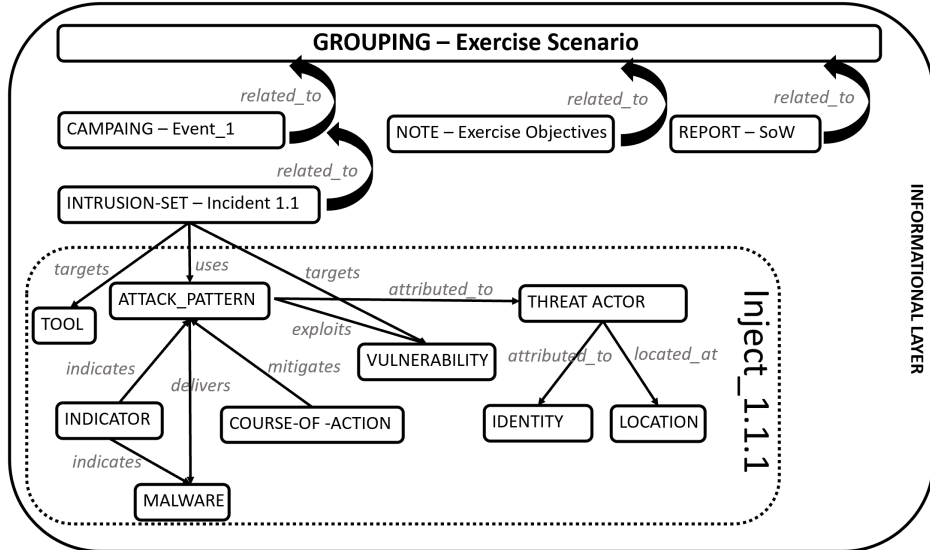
GROUPING – Exercise Scenario

related_to

related_to

related_to

CAMPAING – Event_1

NOTE – Exercise Objectives

REPORT – SoW

related_to

INTRUSION-SET – Incident 1.1

INFORMATIONAL LAYER

targets

uses

targets

TOOL

ATTACK_PATTERN

attributed_to

THREAT ACTOR

Inject_1.1.1

exploits

VULNERABILITY

attributed_to

located_at

indicates

delivers

mitigates

INDICATOR

COURSE-OF -ACTION

IDENTITY

LOCATION

indicates

MALWARE